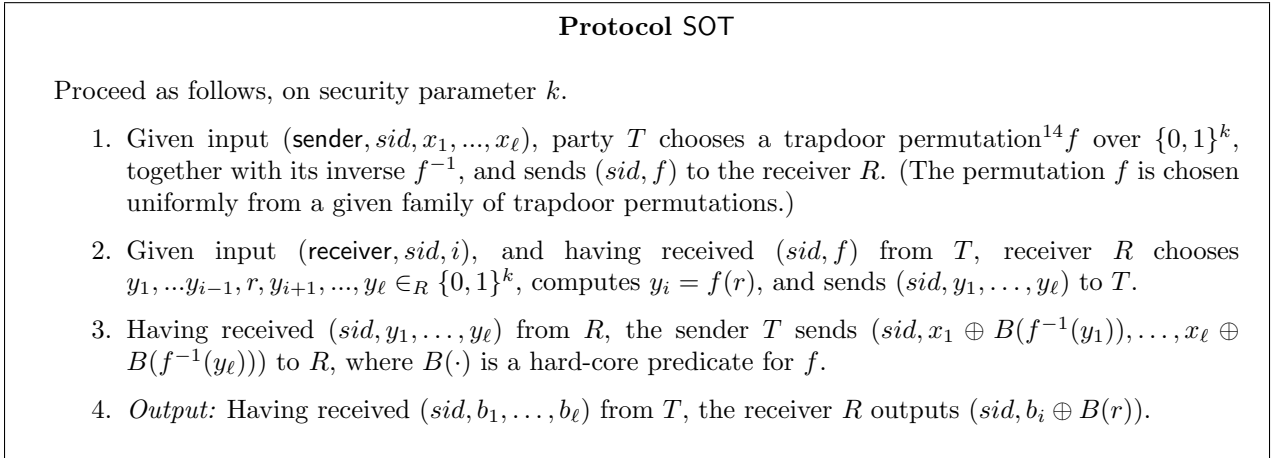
**Protocol** SOT

Proceed as follows, on security parameter $k$.

1. Given input $(\mathsf{sender}, sid, x_1, ..., x_\ell)$, party $T$ chooses a trapdoor permutation$^{14}$ $f$ over $\{0,1\}^k$, together with its inverse $f^{-1}$, and sends $(sid, f)$ to the receiver $R$. (The permutation $f$ is chosen uniformly from a given family of trapdoor permutations.)

2. Given input $(\mathsf{receiver}, sid, i)$, and having received $(sid, f)$ from $T$, receiver $R$ chooses $y_1, ...y_{i-1}, r, y_{i+1}, ..., y_\ell \in_R \{0,1\}^k$, computes $y_i = f(r)$, and sends $(sid, y_1, \ldots, y_\ell)$ to $T$.

3. Having received $(sid, y_1, \ldots, y_\ell)$ from $R$, the sender $T$ sends $(sid, x_1 \oplus B(f^{-1}(y_1)), \ldots, x_\ell \oplus B(f^{-1}(y_\ell)))$ to $R$, where $B(\cdot)$ is a hard-core predicate for $f$.

4. *Output:* Having received $(sid, b_1, \ldots, b_\ell)$ from $T$, the receiver $R$ outputs $(sid, b_i \oplus B(r))$.